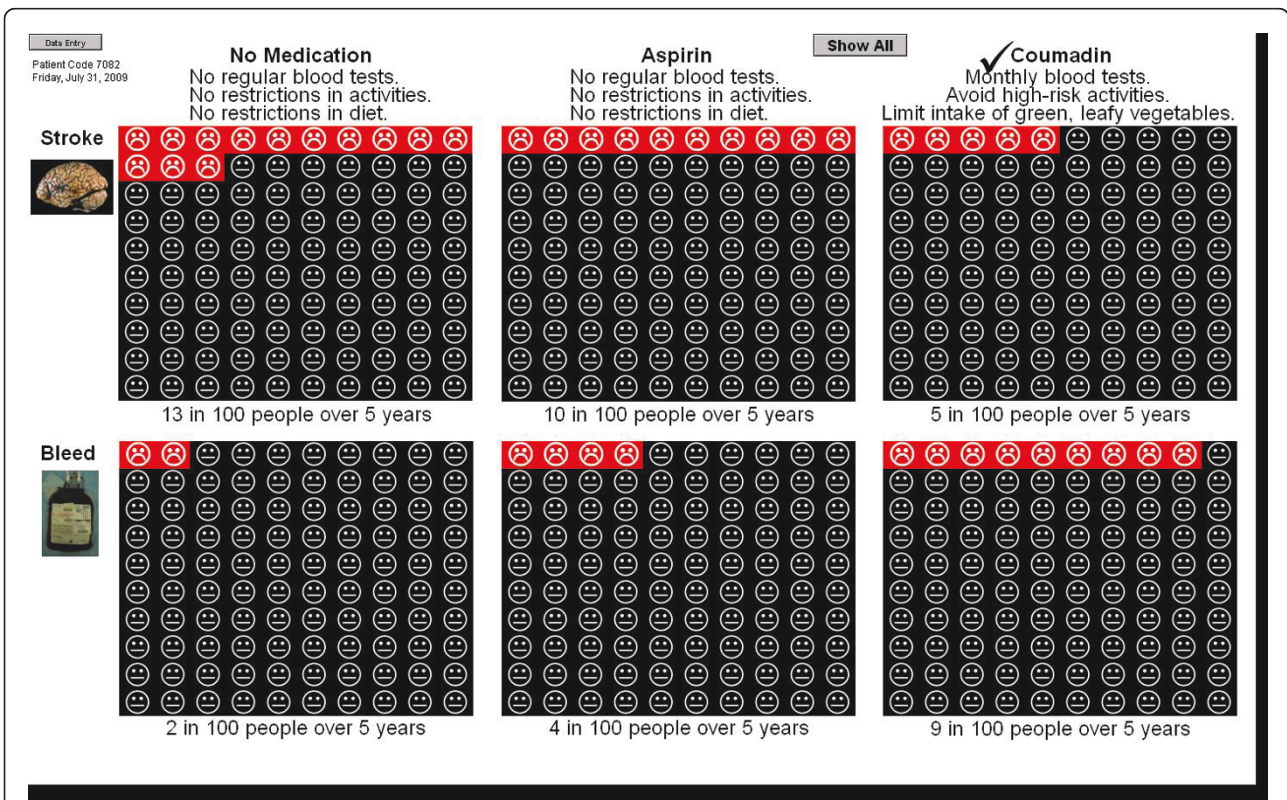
Data Entry

Patient Code 7082
Friday, July 31, 2009

Show All

No Medication
No regular blood tests.
No restrictions in activities.
No restrictions in diet.

Aspirin
No regular blood tests.
No restrictions in activities.
No restrictions in diet.

✓Coumadin
Monthly blood tests.
Avoid high-risk activities.
Limit intake of green, leafy vegetables.

Stroke

13 in 100 people over 5 years

10 in 100 people over 5 years

5 in 100 people over 5 years

Bleed

2 in 100 people over 5 years

4 in 100 people over 5 years

9 in 100 people over 5 years